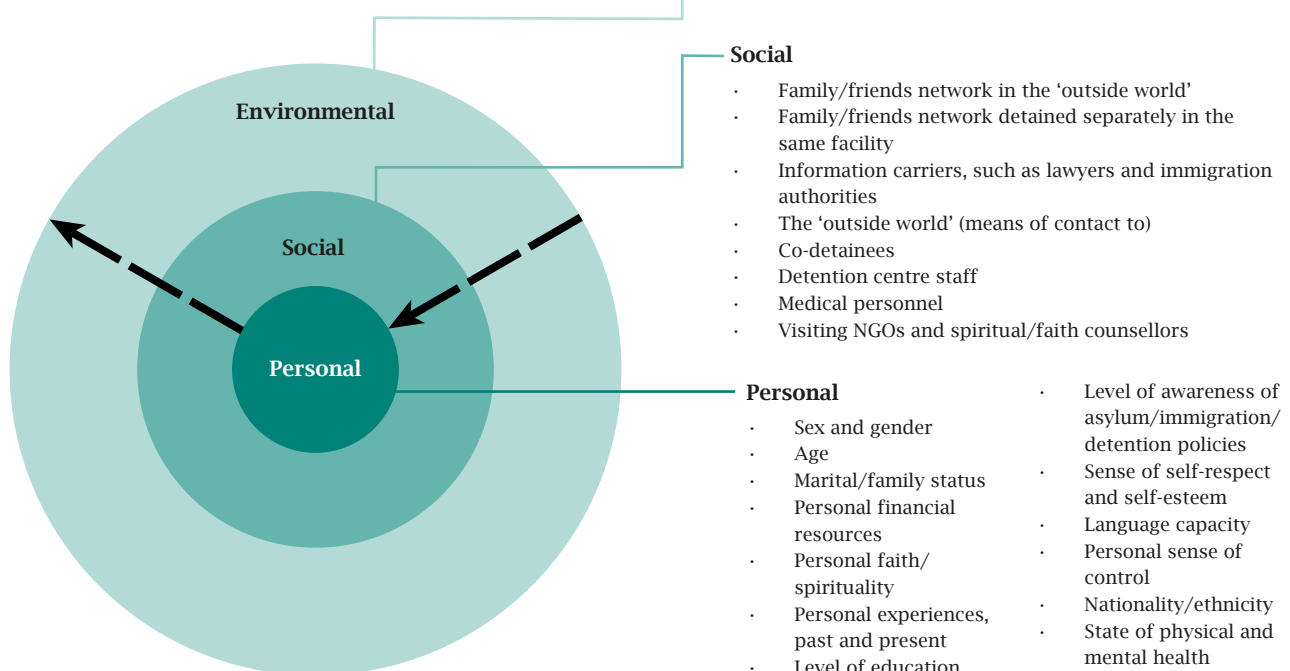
Environmental

Social

Personal

Social

· Family/friends network in the 'outside world'
· Family/friends network detained separately in the same facility
· Information carriers, such as lawyers and immigration authorities
· The 'outside world' (means of contact to)
· Co-detainees
· Detention centre staff
· Medical personnel
· Visiting NGOs and spiritual/faith counsellors

Personal

· Sex and gender
· Age
· Marital/family status
· Personal financial resources
· Personal faith/ spirituality
· Personal experiences, past and present
· Level of education

· Level of awareness of asylum/immigration/ detention policies
· Sense of self-respect and self-esteem
· Language capacity
· Personal sense of control
· Nationality/ethnicity
· State of physical and mental health